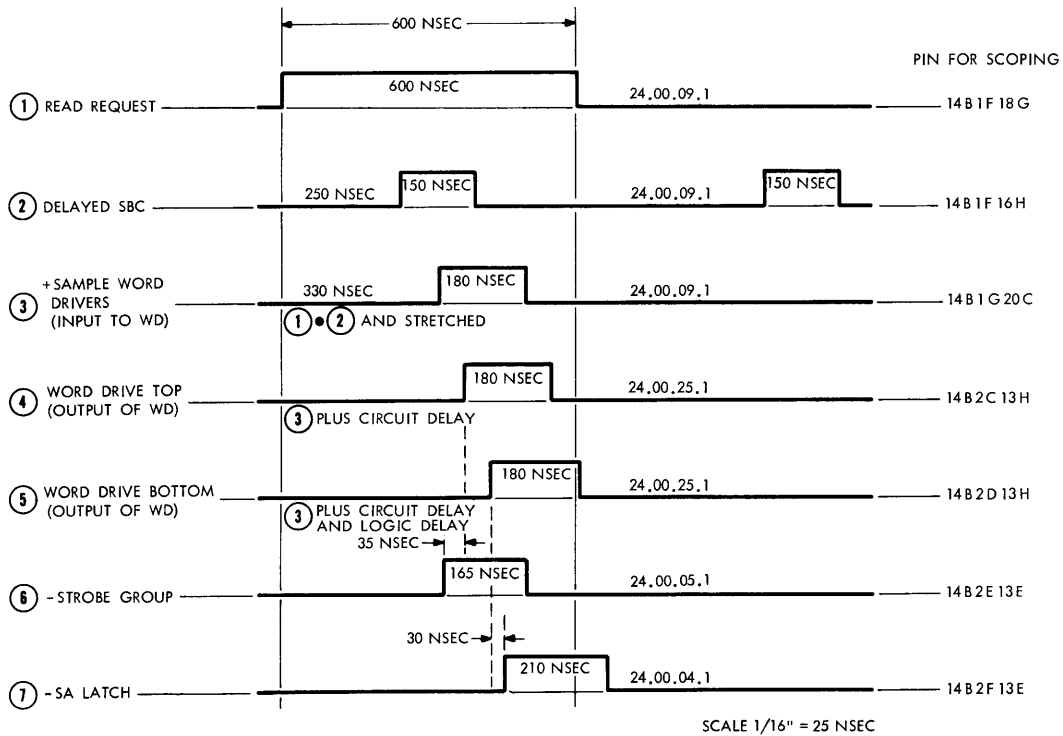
600 NSEC

PIN FOR SCOPING

(1) READ REQUEST
600 NSEC
24.00.09.1
14 B 1 F 18 G

(2) DELAYED SBC
250 NSEC
150 NSEC
24.00.09.1
150 NSEC
14 B 1 F 16 H

(3) + SAMPLE WORD DRIVERS (INPUT TO WD)
330 NSEC
180 NSEC
24.00.09.1
14 B 1 G 20 C
(1) • (2) AND STRETCHED

(4) WORD DRIVE TOP (OUTPUT OF WD)
180 NSEC
24.00.25.1
14 B 2 C 13 H
(3) PLUS CIRCUIT DELAY

(5) WORD DRIVE BOTTOM (OUTPUT OF WD)
180 NSEC
24.00.25.1
14 B 2 D 13 H
(3) PLUS CIRCUIT DELAY AND LOGIC DELAY
35 NSEC

(6) - STROBE GROUP
165 NSEC
24.00.05.1
14 B 2 E 13 E

30 NSEC

(7) - SA LATCH
210 NSEC
24.00.04.1
14 B 2 F 13 E

SCALE 1/16" = 25 NSEC